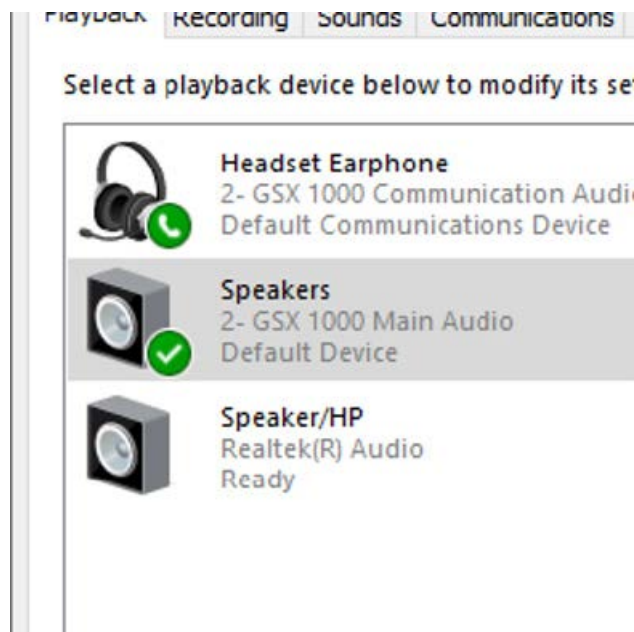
Playback Recording Sounds Communications

Select a playback device below to modify its se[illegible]

Headset Earphone
2- GSX 1000 Communication Audi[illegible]
Default Communications Device

Speakers
2- GSX 1000 Main Audio
Default Device

Speaker/HP
Realtek(R) Audio
Ready